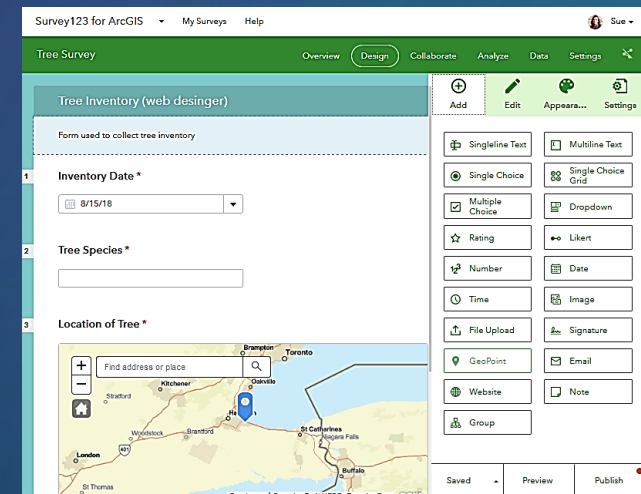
Survey123 for ArcGIS My Surveys Help Sue

Tree Survey Overview Design Collaborate Analyze Data Settings

Tree Inventory (web desinger)

Form used to collect tree inventory

1 Inventory Date *

8/15/18

2 Tree Species *

3 Location of Tree *

Find address or place

Brampton Toronto Kitchener Oakville Stratford Woodstock Brantford Ham St Catharines Niagara Falls London Buffalo St Thomas

Add Edit Appeara... Settings

Singleline Text
Multiline Text
Single Choice
Single Choice Grid
Multiple Choice
Dropdown
Rating
Likert
Number
Date
Time
Image
File Upload
Signature
GeoPoint
Email
Website
Note
Group

Saved Preview Publish